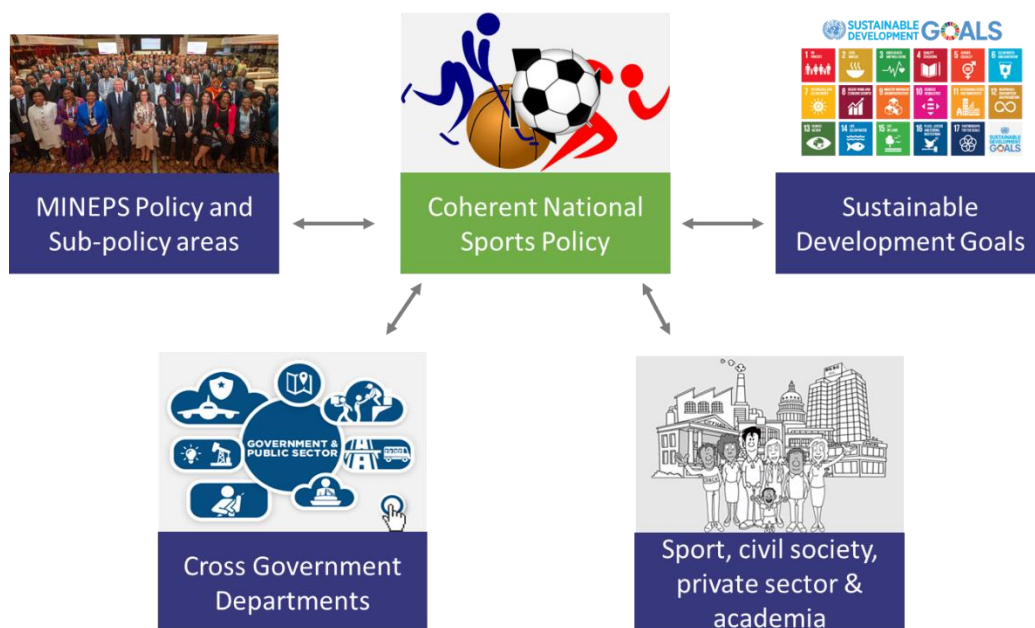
MINEPS Policy and Sub-policy areas

Coherent National Sports Policy

SUSTAINABLE DEVELOPMENT GOALS

Sustainable Development Goals

GOVERNMENT & PUBLIC SECTOR

Cross Government Departments

Sport, civil society, private sector & academia